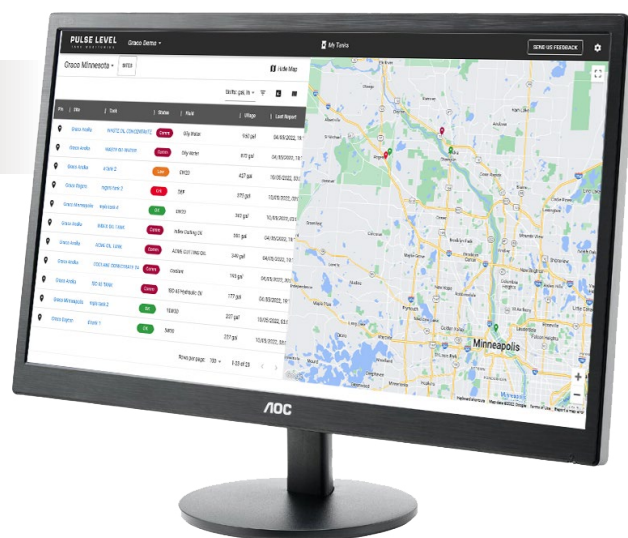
PULSE LEVEL
Graco Demo

My Tanks

SEND US FEEDBACK

Graco Minnesota

Hide Map

| Pin | Site | Tank | Status | Fluid | Ullage | Last Report |
|---|---|---|---|---|---|---|
| | Graco Anoka | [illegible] | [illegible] | Oily Water | 930 gal | 04/05/2022 |
| | Graco Anoka | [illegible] | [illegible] | Oily Water | 870 gal | 04/05/2022 |
| | Graco Anoka | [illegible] | Low | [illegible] | 437 gal | 10/05/2022 |
| | Graco Rogers | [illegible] | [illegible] | DEF | 370 gal | 10/05/2022 |
| | Graco Minneapolis | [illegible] | OK | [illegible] | 342 gal | 10/05/2022 |
| | Graco Anoka | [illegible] | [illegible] | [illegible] | 351 gal | 04/05/2022 |
| | Graco Anoka | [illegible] | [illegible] | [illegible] | 349 gal | 04/05/2022 |
| | Graco Anoka | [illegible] | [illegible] | Coolant | 193 gal | 04/05/2022 |
| | Graco Anoka | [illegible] | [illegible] | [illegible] | 177 gal | 04/05/2022 |
| | Graco Minneapolis | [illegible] | OK | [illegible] | 237 gal | 10/05/2022 |
| | Graco Rogers | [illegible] | OK | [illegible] | 237 gal | 10/05/2022 |

Rows per page: 100
1-23 of 23

Minneapolis

AOC